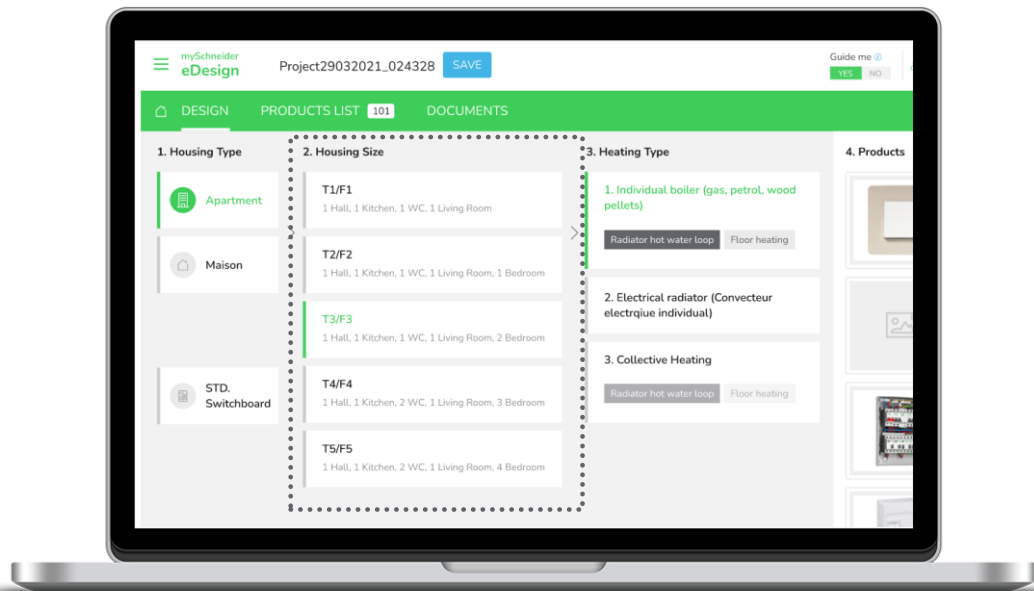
mySchneider
eDesign

Project29032021_024328 SAVE

Guide me
YES NO

DESIGN PRODUCTS LIST 101 DOCUMENTS

1. Housing Type

Apartment

Maison

STD. Switchboard

2. Housing Size

T1/F1
1 Hall, 1 Kitchen, 1 WC, 1 Living Room

T2/F2
1 Hall, 1 Kitchen, 1 WC, 1 Living Room, 1 Bedroom

T3/F3
1 Hall, 1 Kitchen, 1 WC, 1 Living Room, 2 Bedroom

T4/F4
1 Hall, 1 Kitchen, 2 WC, 1 Living Room, 3 Bedroom

T5/F5
1 Hall, 1 Kitchen, 2 WC, 1 Living Room, 4 Bedroom

3. Heating Type

1. Individual boiler (gas, petrol, wood pellets)

Radiator hot water loop Floor heating

2. Electrical radiator (Convecteur electrqiue individual)

3. Collective Heating

Radiator hot water loop Floor heating

4. Products